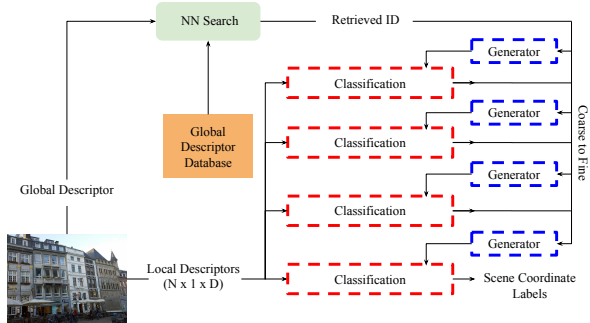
NN Search

Retrieved ID

Generator

Classification

Generator

Global Descriptor Database

Classification

Coarse to Fine

Generator

Global Descriptor

Classification

Generator

Local Descriptors (N x 1 x D)

Classification

Scene Coordinate Labels